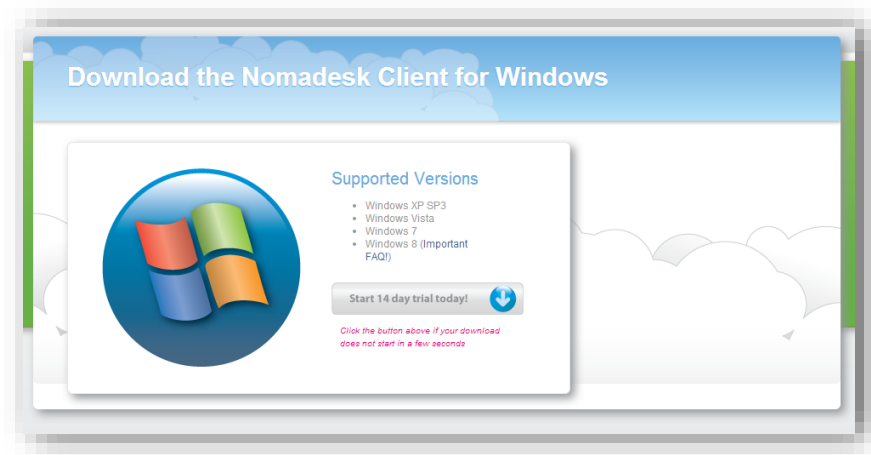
Download the Nomadesk Client for Windows

Supported Versions

- Windows XP SP3
- Windows Vista
- Windows 7
- Windows 8 (Important FAQ!)

Start 14 day trial today!

Click the button above if your download does not start in a few seconds